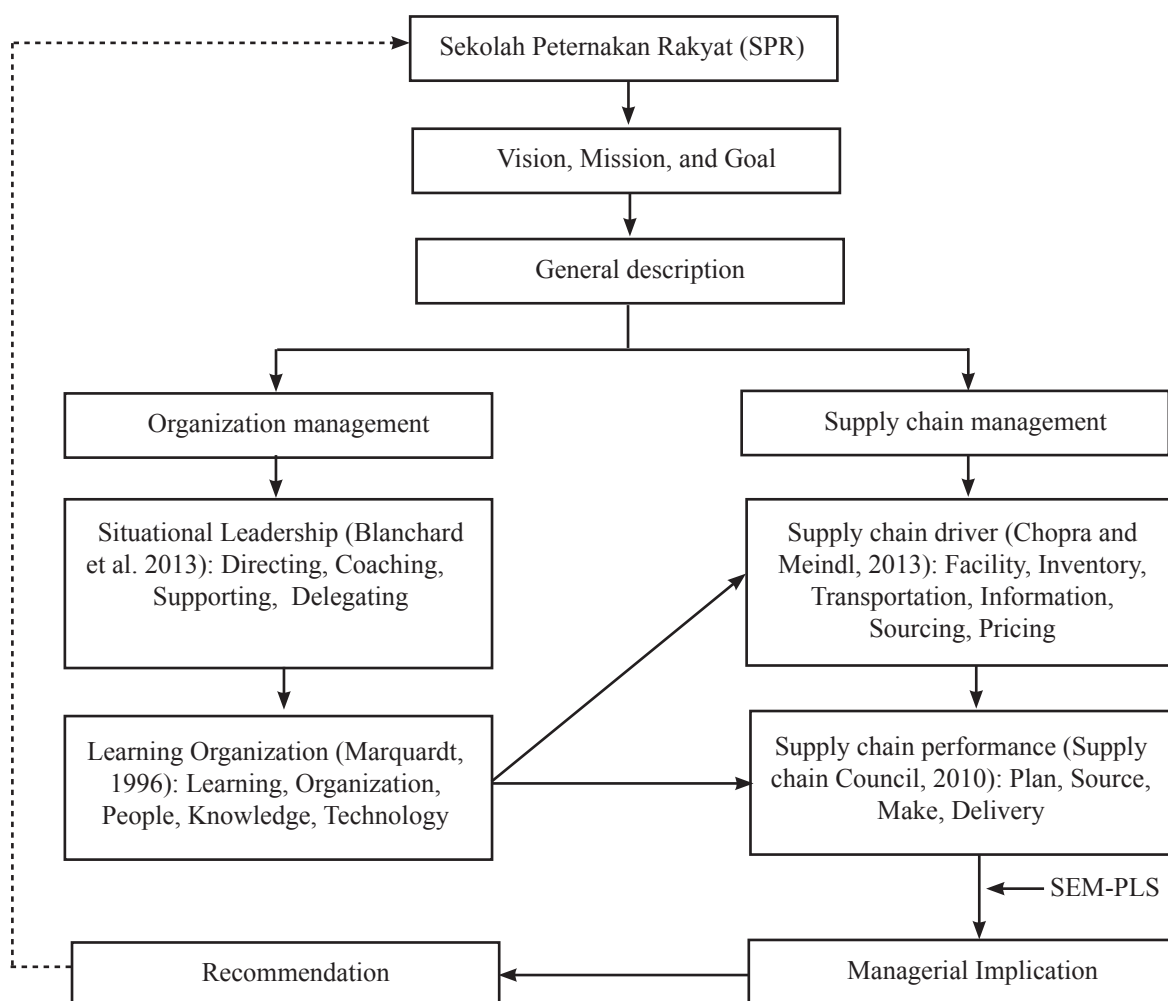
Sekolah Peternakan Rakyat (SPR)

Vision, Mission, and Goal

General description

Organization management

Supply chain management

Situational Leadership (Blanchard et al. 2013): Directing, Coaching, Supporting, Delegating

Supply chain driver (Chopra and Meindl, 2013): Facility, Inventory, Transportation, Information, Sourcing, Pricing

Learning Organization (Marquardt, 1996): Learning, Organization, People, Knowledge, Technology

Supply chain performance (Supply chain Council, 2010): Plan, Source, Make, Delivery

SEM-PLS

Recommendation

Managerial Implication